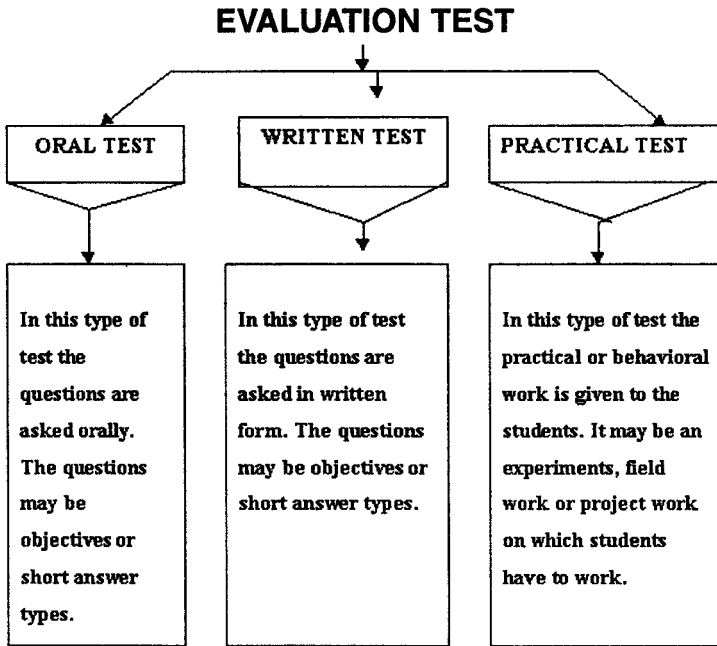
EVALUATION TEST

ORAL TEST

WRITTEN TEST

PRACTICAL TEST

In this type of test the questions are asked orally. The questions may be objectives or short answer types.

In this type of test the questions are asked in written form. The questions may be objectives or short answer types.

In this type of test the practical or behavioral work is given to the students. It may be an experiments, field work or project work on which students have to work.